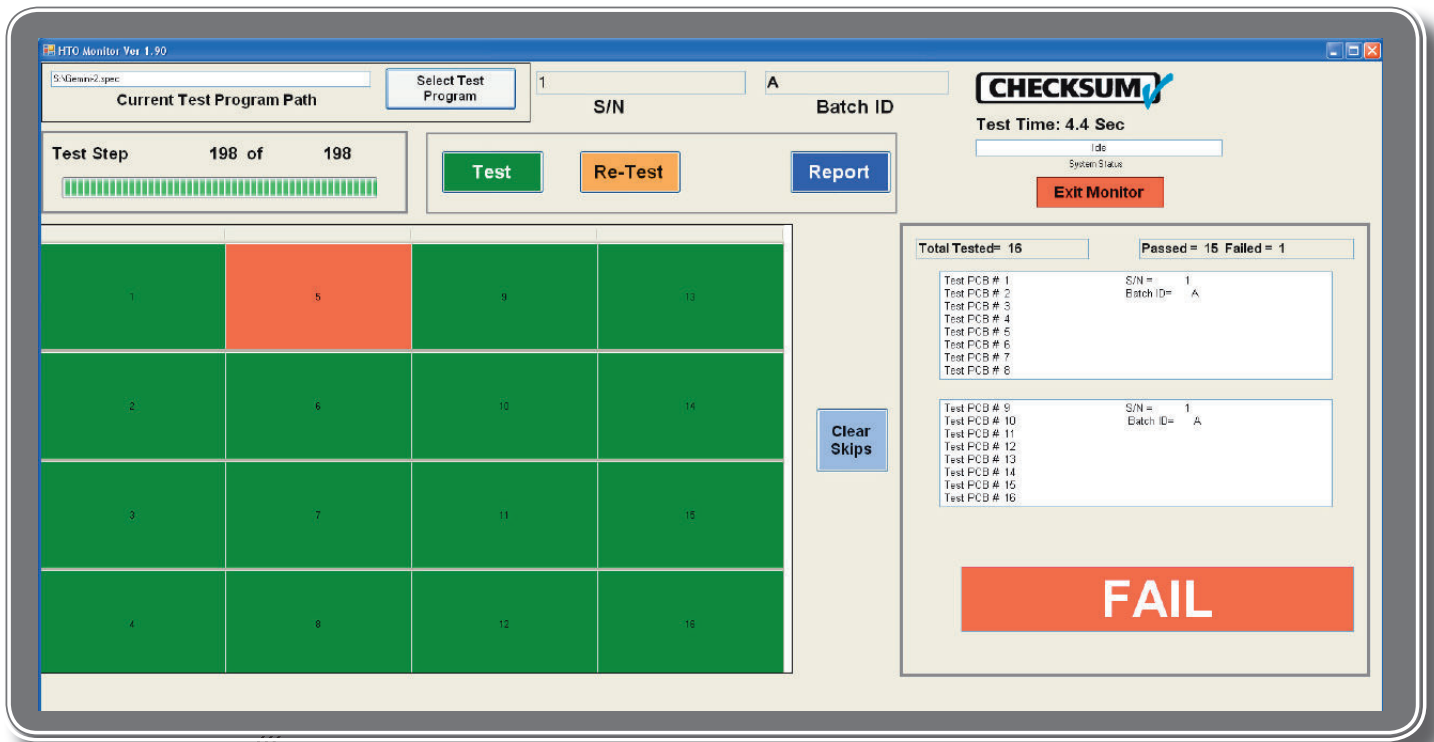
HTO Monitor Ver 1.90

S:\Gemini2.spec
Current Test Program Path

Select Test Program

1
S/N

A
Batch ID

CHECKSUM

Test Time: 4.4 Sec

Idle
System Status

Exit Monitor

Test Step 198 of 198

Test

Re-Test

Report

| 1 | 5 | 9 | 13 |
|---|---|---|---|
| 2 | 6 | 10 | 14 |
| 3 | 7 | 11 | 15 |
| 4 | 8 | 12 | 16 |

Clear Skips

Total Tested= 16

Passed = 15 Failed = 1

Test PCB # 1
Test PCB # 2
Test PCB # 3
Test PCB # 4
Test PCB # 5
Test PCB # 6
Test PCB # 7
Test PCB # 8
S/N = 1
Batch ID= A

Test PCB # 9
Test PCB # 10
Test PCB # 11
Test PCB # 12
Test PCB # 13
Test PCB # 14
Test PCB # 15
Test PCB # 16
S/N = 1
Batch ID= A

FAIL